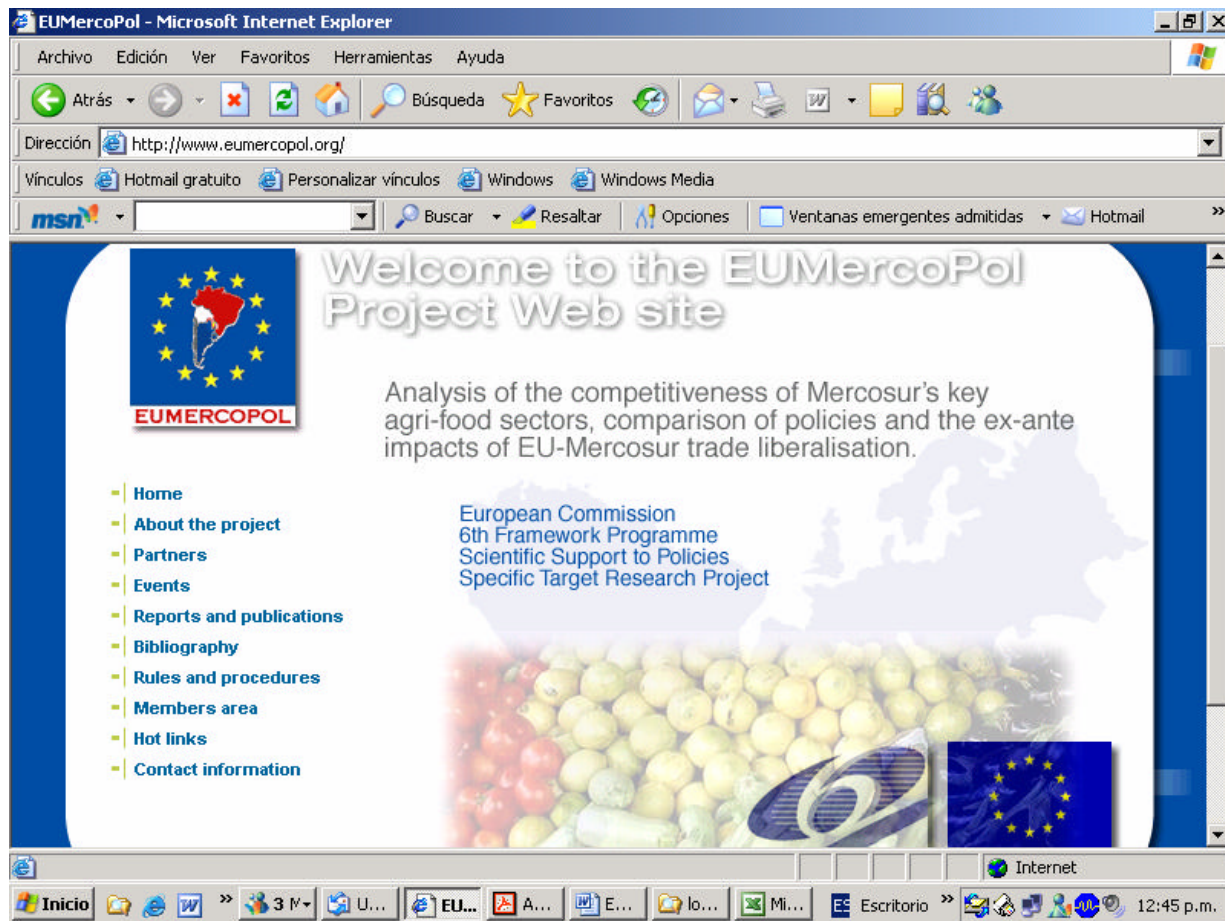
EUMercoPol - Microsoft Internet Explorer

Archivo Edición Ver Favoritos Herramientas Ayuda

Atrás Búsqueda Favoritos

Dirección http://www.eumercopol.org/

Vínculos Hotmail gratuito Personalizar vínculos Windows Windows Media

msn Buscar Resaltar Opciones Ventanas emergentes admitidas Hotmail

EUMERCOPOL

Welcome to the EUMercoPol Project Web site

Analysis of the competitiveness of Mercosur's key agri-food sectors, comparison of policies and the ex-ante impacts of EU-Mercosur trade liberalisation.

Home
About the project
Partners
Events
Reports and publications
Bibliography
Rules and procedures
Members area
Hot links
Contact information

European Commission
6th Framework Programme
Scientific Support to Policies
Specific Target Research Project

Internet

Inicio 3 M U... EU... A... E... lo... Mi... Escritorio 12:45 p.m.